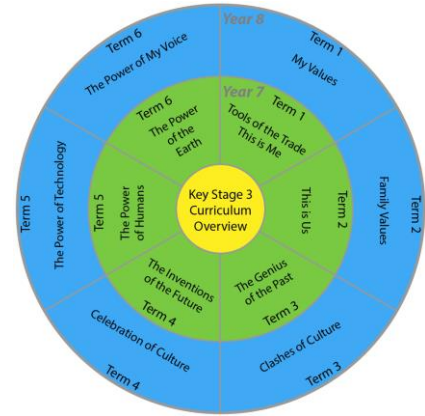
Key Stage 3 Curriculum Overview

Year 7

Term 1
Tools of the Trade
This is Me

Term 2
This is Us

Term 3
The Genius of the Past

Term 4
The Inventions of the Future

Term 5
The Power of Humans

Term 6
The Power of the Earth

Year 8

Term 1
My Values

Term 2
Family Values

Term 3
Clashes of Culture

Term 4
Celebration of Culture

Term 5
The Power of Technology

Term 6
The Power of My Voice